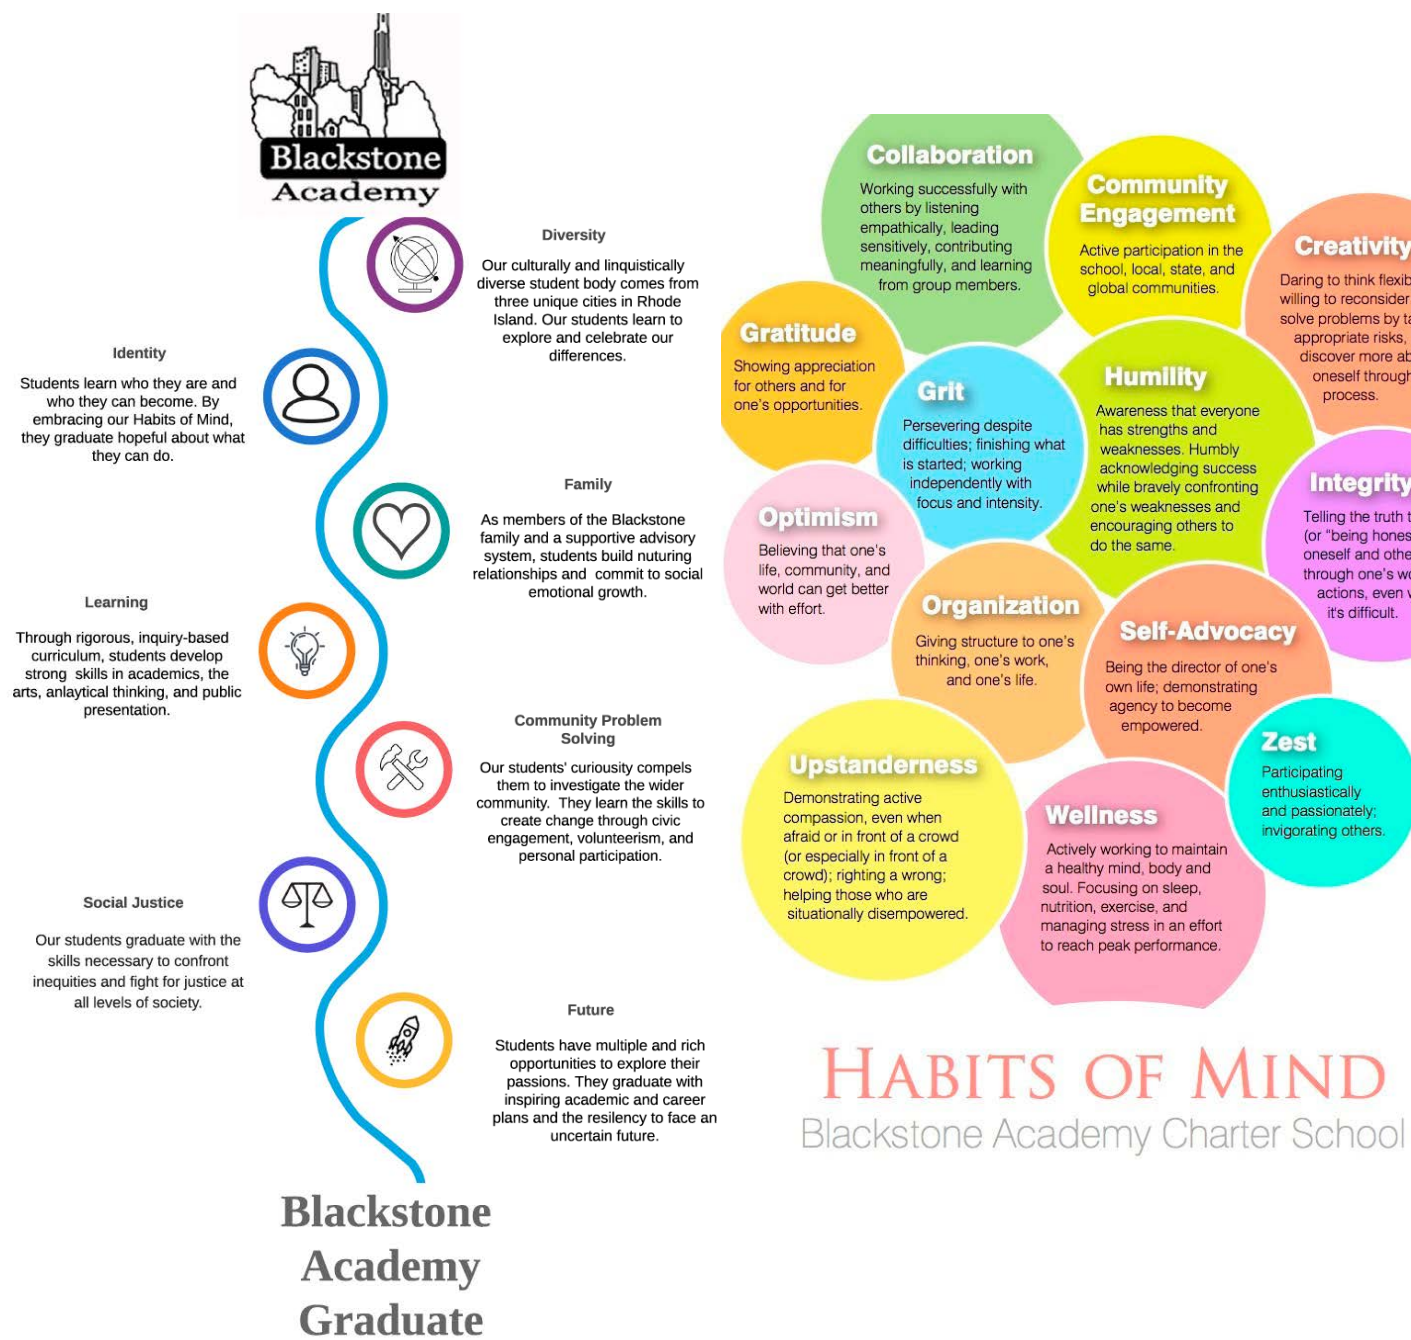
Blackstone
Academy

Diversity

Our culturally and linquistically diverse student body comes from three unique cities in Rhode Island. Our students learn to explore and celebrate our differences.

Identity

Students learn who they are and who they can become. By embracing our Habits of Mind, they graduate hopeful about what they can do.

Family

As members of the Blackstone family and a supportive advisory system, students build nuturing relationships and commit to social emotional growth.

Learning

Through rigorous, inquiry-based curriculum, students develop strong skills in academics, the arts, anlaytical thinking, and public presentation.

Community Problem Solving

Our students' curiousity compels them to investigate the wider community. They learn the skills to create change through civic engagement, volunteerism, and personal participation.

Social Justice

Our students graduate with the skills necessary to confront inequities and fight for justice at all levels of society.

Future

Students have multiple and rich opportunities to explore their passions. They graduate with inspiring academic and career plans and the resiliency to face an uncertain future.

Blackstone Academy Graduate

Collaboration
Working successfully with others by listening empathically, leading sensitively, contributing meaningfully, and learning from group members.

Community Engagement
Active participation in the school, local, state, and global communities.

Creativity
Daring to think flexib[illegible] willing to reconsider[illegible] solve problems by ta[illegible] appropriate risks, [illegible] discover more ab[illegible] oneself through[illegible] process.

Gratitude
Showing appreciation for others and for one's opportunities.

Grit
Persevering despite difficulties; finishing what is started; working independently with focus and intensity.

Humility
Awareness that everyone has strengths and weaknesses. Humbly acknowledging success while bravely confronting one's weaknesses and encouraging others to do the same.

Integrity
Telling the truth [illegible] (or "being hones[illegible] oneself and othe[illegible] through one's wo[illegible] actions, even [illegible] it's difficult.

Optimism
Believing that one's life, community, and world can get better with effort.

Organization
Giving structure to one's thinking, one's work, and one's life.

Self-Advocacy
Being the director of one's own life; demonstrating agency to become empowered.

Upstanderness
Demonstrating active compassion, even when afraid or in front of a crowd (or especially in front of a crowd); righting a wrong; helping those who are situationally disempowered.

Wellness
Actively working to maintain a healthy mind, body and soul. Focusing on sleep, nutrition, exercise, and managing stress in an effort to reach peak performance.

Zest
Participating enthusiastically and passionately; invigorating others.

HABITS OF MIND
Blackstone Academy Charter School